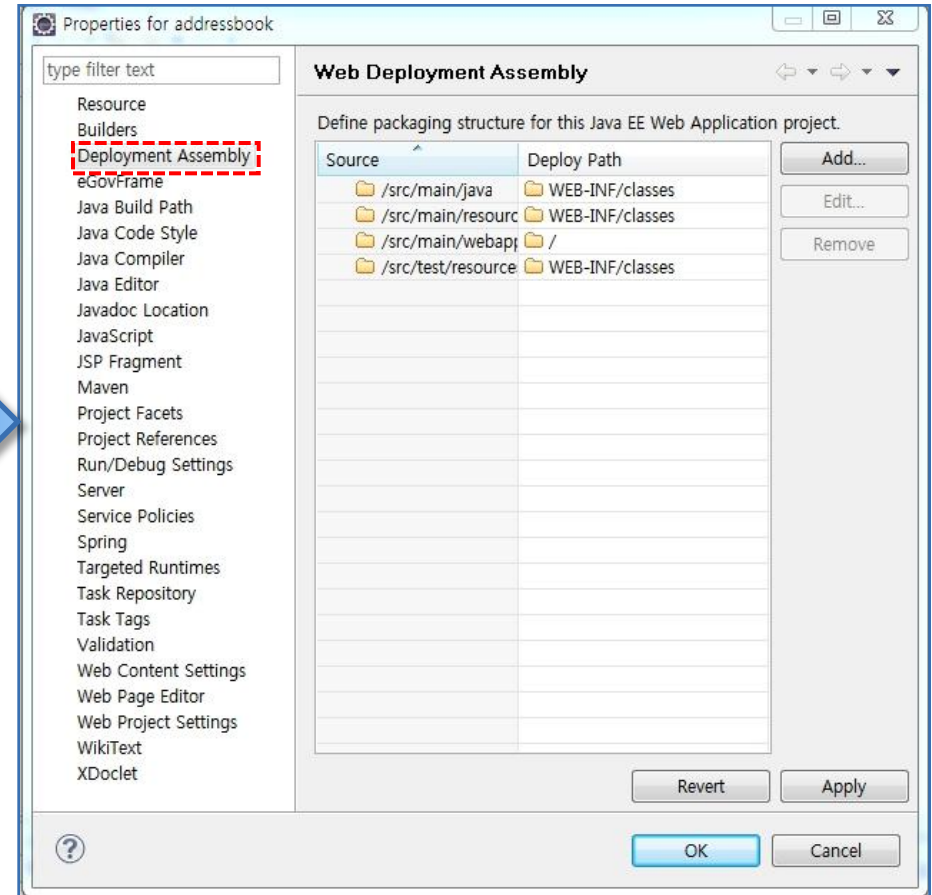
Properties for addressbook

type filter text

Resource
Builders
Deployment Assembly
eGovFrame
Java Build Path
Java Code Style
Java Compiler
Java Editor
Javadoc Location
JavaScript
JSP Fragment
Maven
Project Facets
Project References
Run/Debug Settings
Server
Service Policies
Spring
Targeted Runtimes
Task Repository
Task Tags
Validation
Web Content Settings
Web Page Editor
Web Project Settings
WikiText
XDoclet

Web Deployment Assembly

Define packaging structure for this Java EE Web Application project.

| Source | Deploy Path |
|---|---|
| /src/main/java | WEB-INF/classes |
| /src/main/resourc | WEB-INF/classes |
| /src/main/webapp | / |
| /src/test/resource | WEB-INF/classes |

Add...
Edit...
Remove

Revert
Apply

OK
Cancel